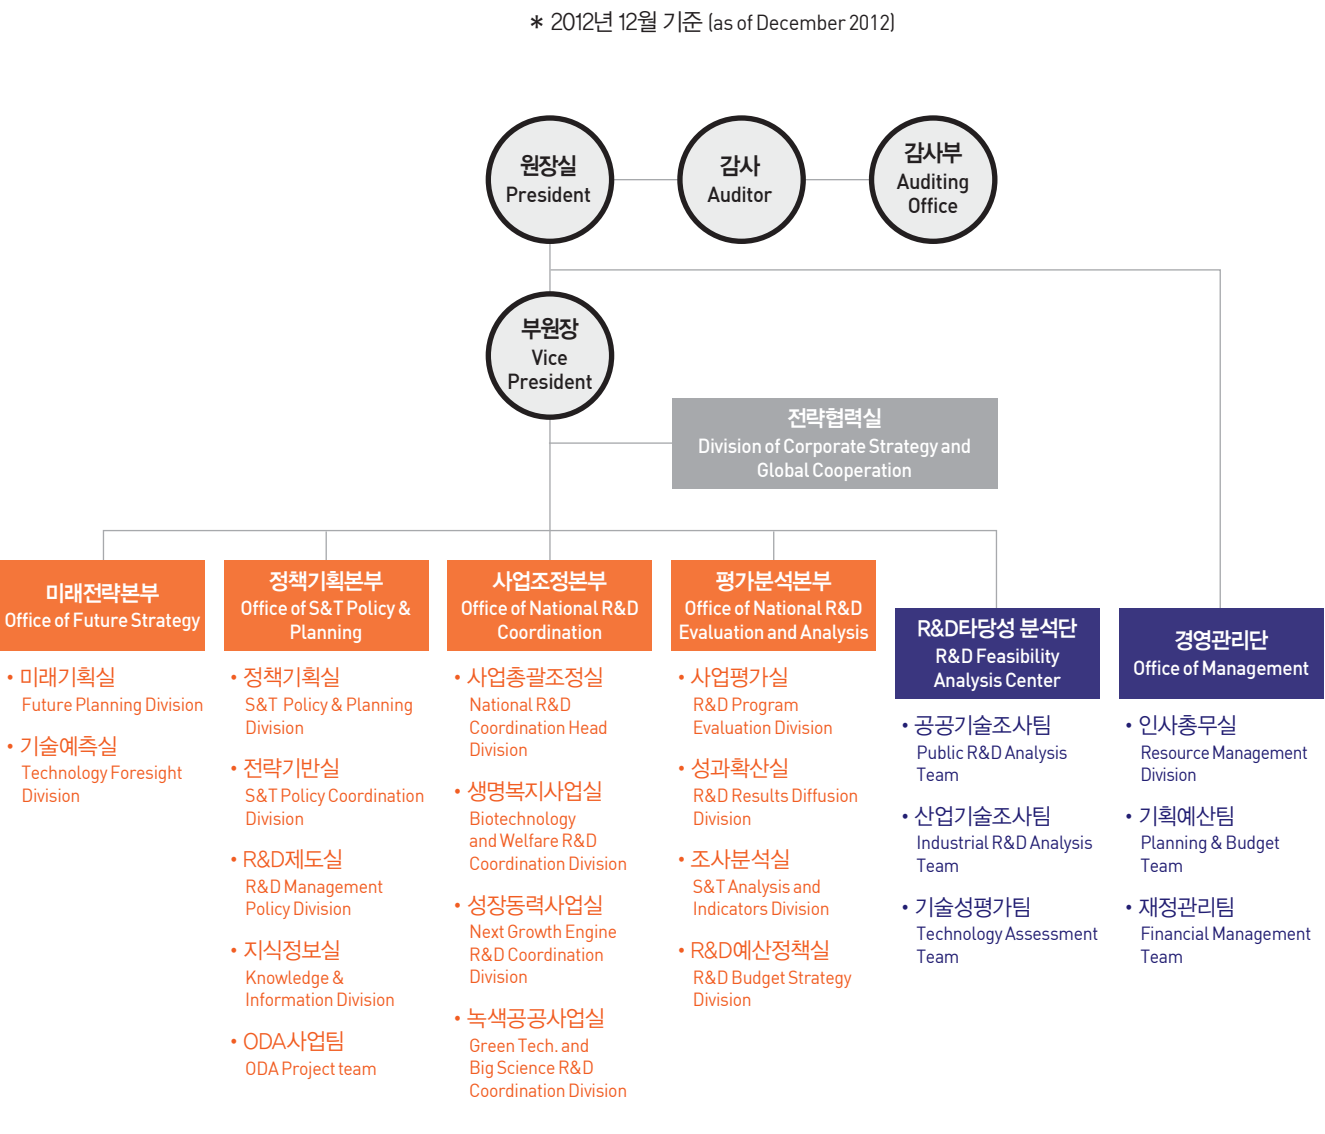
* 2012년 12월 기준 (as of December 2012)

원장실
President

감사
Auditor

감사부
Auditing Office

부원장
Vice President

전략협력실
Division of Corporate Strategy and Global Cooperation

미래전략본부
Office of Future Strategy

• 미래기획실
Future Planning Division

• 기술예측실
Technology Foresight Division

정책기획본부
Office of S&T Policy & Planning

• 정책기획실
S&T Policy & Planning Division

• 전략기반실
S&T Policy Coordination Division

• R&D제도실
R&D Management Policy Division

• 지식정보실
Knowledge & Information Division

• ODA사업팀
ODA Project team

사업조정본부
Office of National R&D Coordination

• 사업총괄조정실
National R&D Coordination Head Division

• 생명복지사업실
Biotechnology and Welfare R&D Coordination Division

• 성장동력사업실
Next Growth Engine R&D Coordination Division

• 녹색공공사업실
Green Tech. and Big Science R&D Coordination Division

평가분석본부
Office of National R&D Evaluation and Analysis

• 사업평가실
R&D Program Evaluation Division

• 성과확산실
R&D Results Diffusion Division

• 조사분석실
S&T Analysis and Indicators Division

• R&D예산정책실
R&D Budget Strategy Division

R&D타당성 분석단
R&D Feasibility Analysis Center

• 공공기술조사팀
Public R&D Analysis Team

• 산업기술조사팀
Industrial R&D Analysis Team

• 기술성평가팀
Technology Assessment Team

경영관리단
Office of Management

• 인사총무실
Resource Management Division

• 기획예산팀
Planning & Budget Team

• 재정관리팀
Financial Management Team